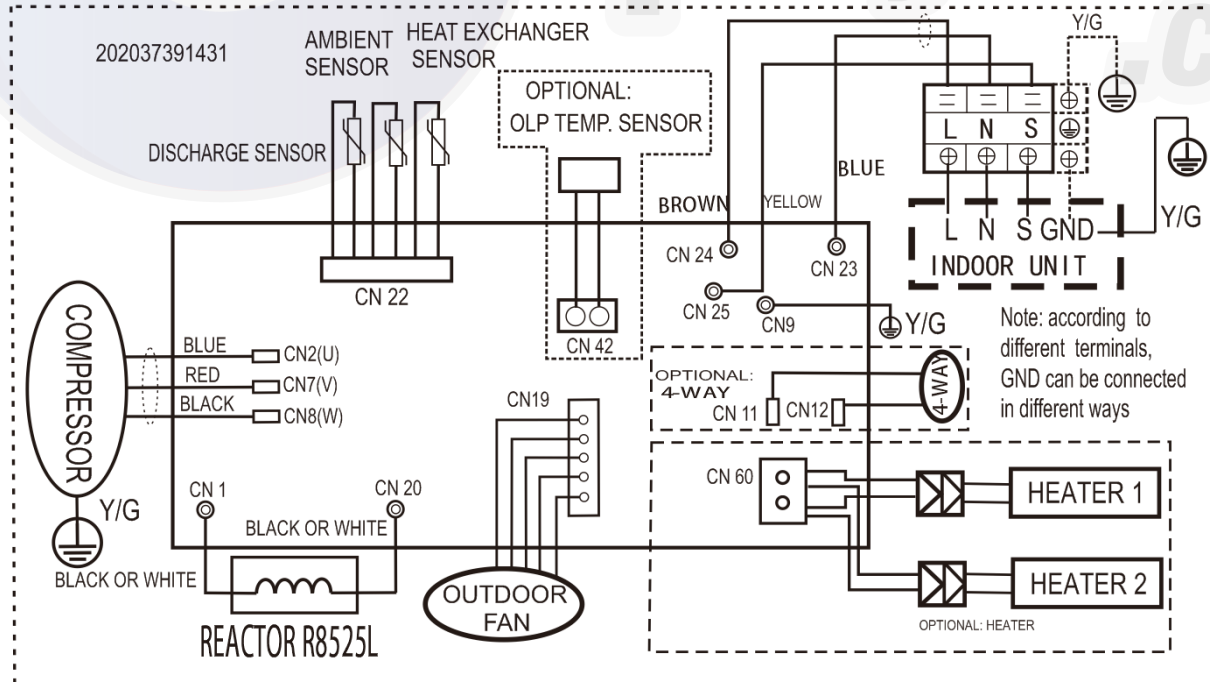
202037391431

AMBIENT SENSOR

HEAT EXCHANGER SENSOR

DISCHARGE SENSOR

OPTIONAL: OLP TEMP. SENSOR

CN 22

CN 42

Y/G

L N S

BLUE

BROWN

YELLOW

CN 24

CN 23

L N S GND

INDOOR UNIT

Y/G

CN 25

CN9

Y/G

Note: according to different terminals, GND can be connected in different ways

COMPRESSOR

BLUE

CN2(U)

RED

CN7(V)

BLACK

CN8(W)

OPTIONAL: 4-WAY

CN 11

CN12

4-WAY

CN19

CN 60

HEATER 1

Y/G

CN 1

CN 20

BLACK OR WHITE

BLACK OR WHITE

HEATER 2

OUTDOOR FAN

OPTIONAL: HEATER

REACTOR R8525L